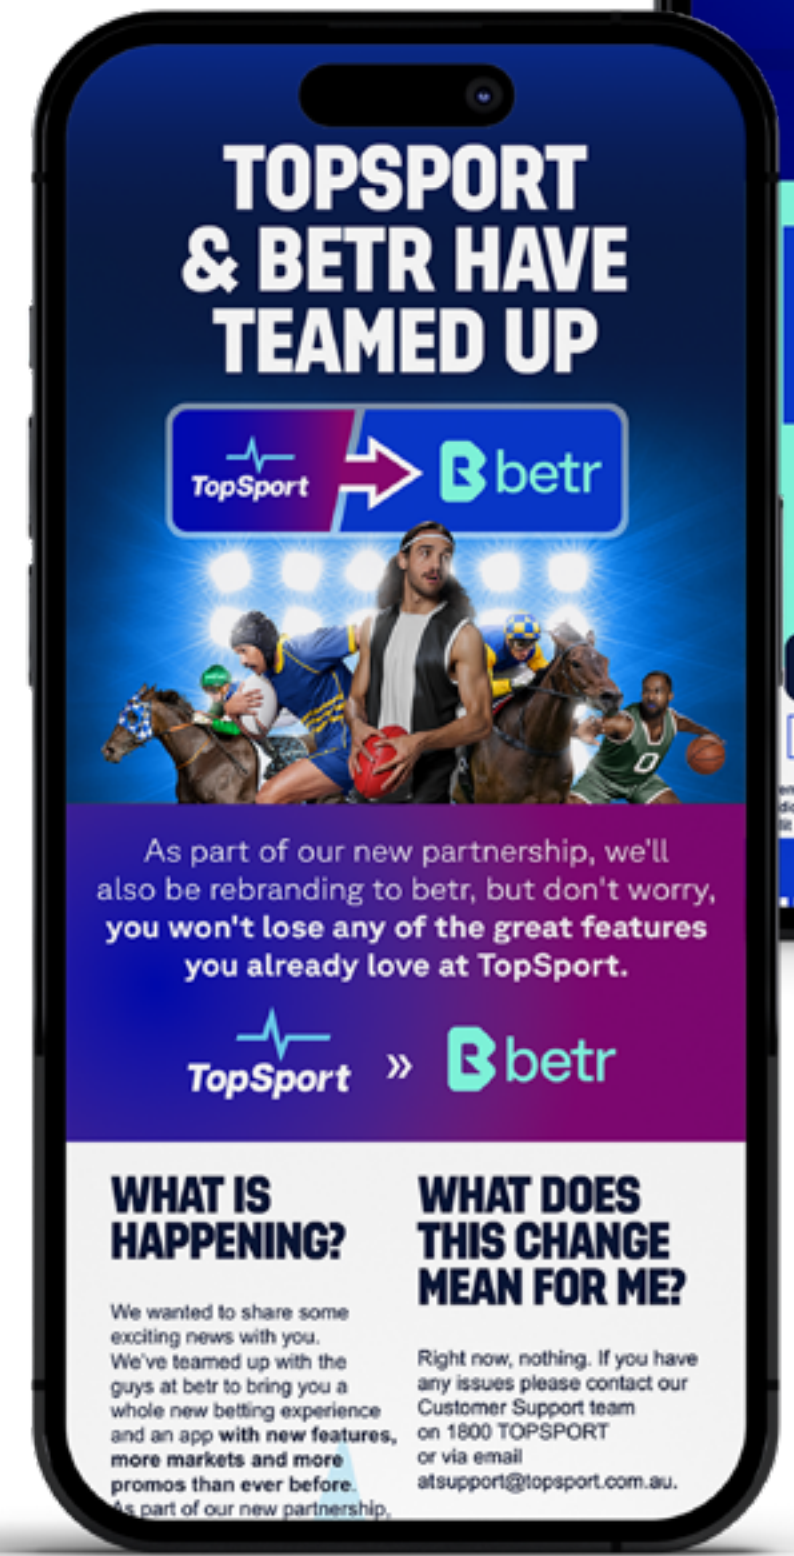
TOPSPORT & BETR HAVE TEAMED UP

TopSport

betr

As part of our new partnership, we'll also be rebranding to betr, but don't worry, you won't lose any of the great features you already love at TopSport.

TopSport » betr

WHAT IS HAPPENING?

We wanted to share some exciting news with you. We've teamed up with the guys at betr to bring you a whole new betting experience and an app with new features, more markets and more promos than ever before. As part of our new partnership,

WHAT DOES THIS CHANGE MEAN FOR ME?

Right now, nothing. If you have any issues please contact our Customer Support team on 1800 TOPSPORT or via email atsupport@topsport.com.au.